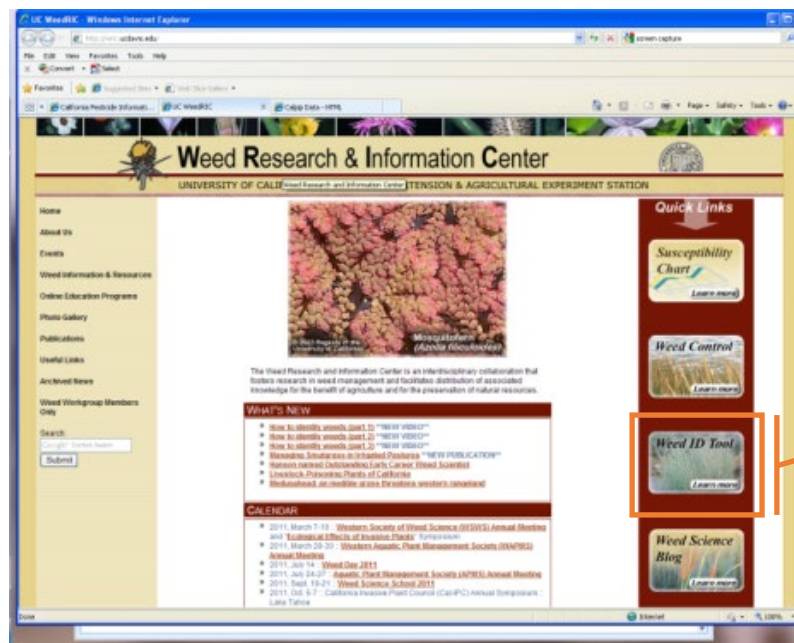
UC WeedRIC - Windows Internet Explorer

http://wric.ucdavis.edu/

screen capture

File Edit View Favorites Tools Help

Convert Select

Favorites Suggested Sites Web Slice Gallery

California Pesticide Informati... UC WeedRIC Calpip Data - HTML

Page Safety Tools

Weed Research & Information Center

UNIVERSITY OF CALI Weed Research and Information Center TENSION & AGRICULTURAL EXPERIMENT STATION

Home

About Us

Events

Weed Information & Resources

Online Education Programs

Photo Gallery

Publications

Useful Links

Archived News

Weed Workgroup Members Only

Search

Submit

© 2003 Regents of the University of California

Mosquitofern (Azolla filiculoides)

The Weed Research and Information Center is an interdisciplinary collaboration that fosters research in weed management and facilitates distribution of associated knowledge for the benefit of agriculture and for the preservation of natural resources.

WHAT'S NEW

How to identify weeds (part 1) **NEW VIDEO**
How to identify weeds (part 2) **NEW VIDEO**
How to identify weeds (part 3) **NEW VIDEO**
Managing Smutgrass in Irrigated Pastures **NEW PUBLICATION**
Hanson named Outstanding Early Career Weed Scientist
Livestock-Poisoning Plants of California
Medusahead: an inedible grass threatens western rangeland

CALENDAR

2011, March 7-10 : Western Society of Weed Science (WSWS) Annual Meeting and "Ecological Effects of Invasive Plants" Symposium
2011, March 28-30 : Western Aquatic Plant Management Society (WAPMS) Annual Meeting
2011, July 14 : Weed Day 2011
2011, July 24-27 : Aquatic Plant Management Society (APMS) Annual Meeting
2011, Sept. 19-21 : Weed Science School 2011
2011, Oct. 5-7 : California Invasive Plant Council (Cal-IPC) Annual Symposium : Lake Tahoe

Quick Links

Susceptibility Chart
Learn more

Weed Control
Learn more

Weed ID Tool
Learn more

Weed Science Blog
Learn more

Done

Internet

100%